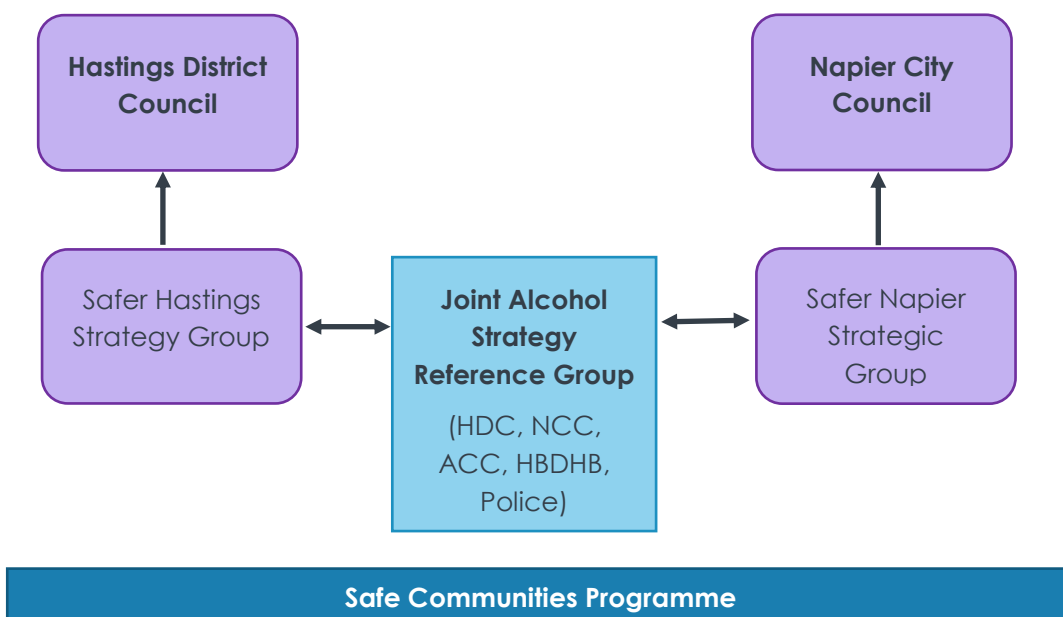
Hastings District Council

Napier City Council

Safer Hastings Strategy Group

Joint Alcohol Strategy Reference Group

(HDC, NCC, ACC, HBDHB, Police)

Safer Napier Strategic Group

Safe Communities Programme